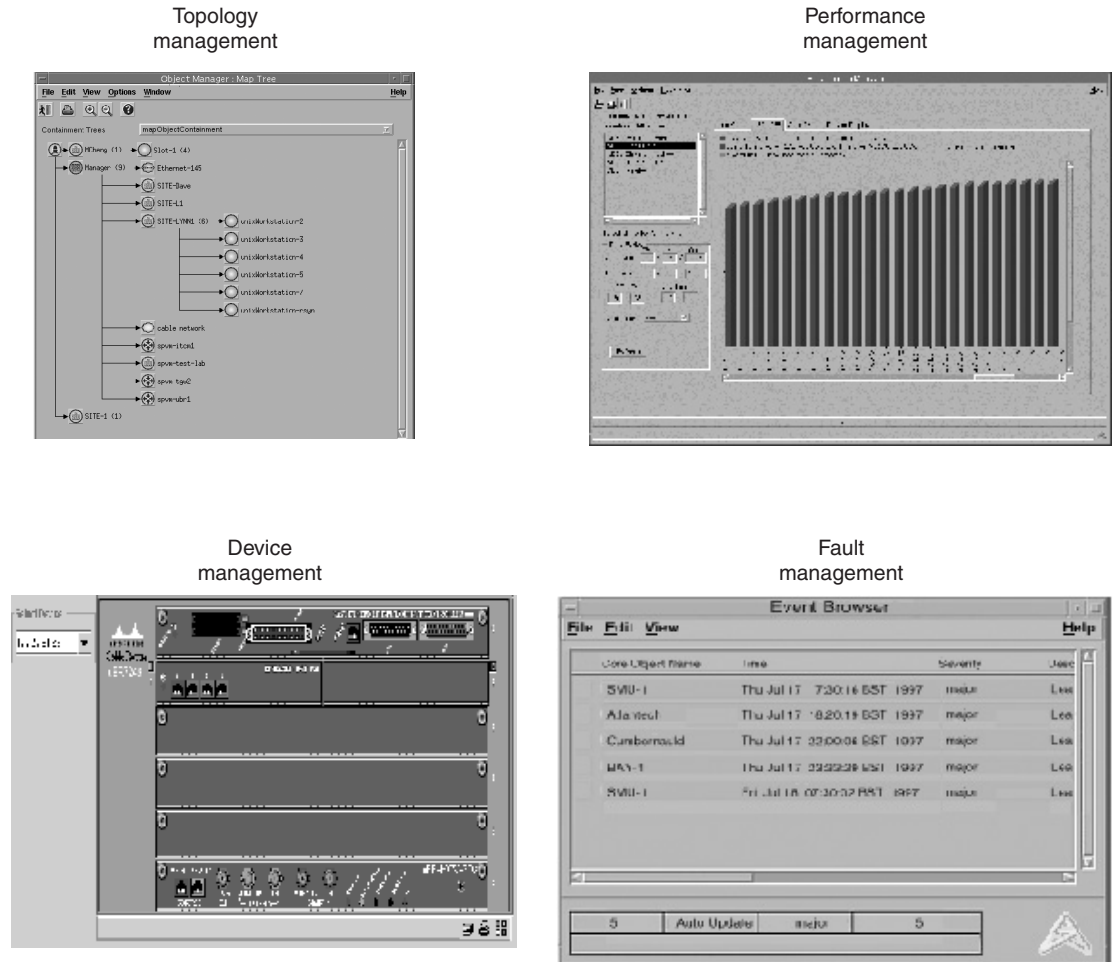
Topology management

Object Manager : Map Tree

File Edit View Options Window Help

Containment Trees mapObjectContainment

MCheng (1) Slot-1 (4)

Manager (9) Ethernet-145

SITE-Dave

SITE-L1

SITE-LYNN1 (8) unixWorkstation-2

unixWorkstation-3

unixWorkstation-4

unixWorkstation-5

unixWorkstation-7

unixWorkstation-rsyn

cable network

spvm-itcm1

spvm-test-lab

spvm tgw2

spvm-ubr1

SITE-1 (1)

Performance management

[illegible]

Device management

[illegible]

Fault management

Event Browser

File Edit View Help

| Core Object Name | Time | Severity | Desc |
|---|---|---|---|
| SVM-1 | Thu Jul 17 7:30:16 BST 1997 | major | Lea |
| Adlantud | Thu Jul 17 18:20:19 BST 1997 | major | Lea |
| Cumbernauld | Thu Jul 17 22:00:06 BST 1997 | major | Lea |
| BAS-1 | Thu Jul 17 22:22:39 BST 1997 | major | Lea |
| SVM-1 | Fri Jul 18 07:30:32 BST 1997 | major | Lea |

5 Auto Update major 5